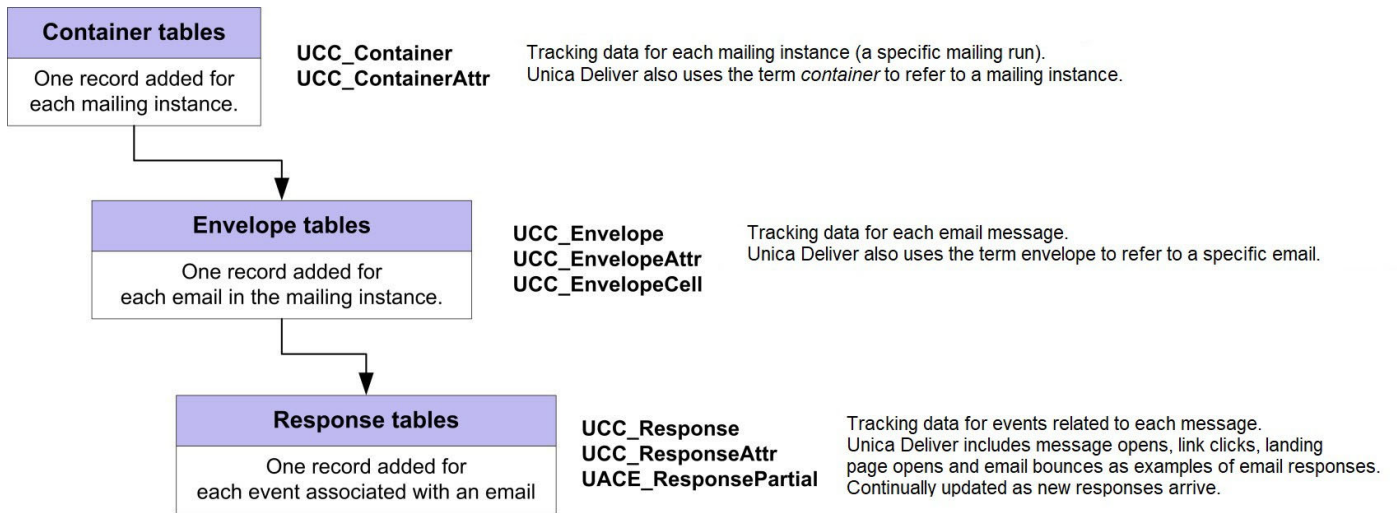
Container tables

One record added for each mailing instance.

UCC_Container
UCC_ContainerAttr

Tracking data for each mailing instance (a specific mailing run).
Unica Deliver also uses the term container to refer to a mailing instance.

Envelope tables

One record added for each email in the mailing instance.

UCC_Envelope
UCC_EnvelopeAttr
UCC_EnvelopeCell

Tracking data for each email message.
Unica Deliver also uses the term envelope to refer to a specific email.

Response tables

One record added for each event associated with an email

UCC_Response
UCC_ResponseAttr
UACE_ResponsePartial

Tracking data for events related to each message.
Unica Deliver includes message opens, link clicks, landing page opens and email bounces as examples of email responses.
Continually updated as new responses arrive.